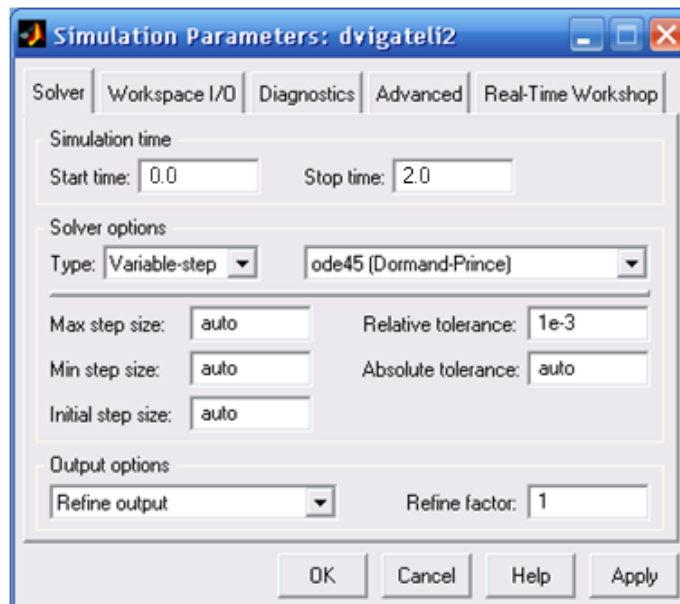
Simulation Parameters: dvigateli2

Solver | Workspace I/O | Diagnostics | Advanced | Real-Time Workshop

Simulation time
Start time: 0.0
Stop time: 2.0

Solver options
Type: Variable-step
ode45 (Dormand-Prince)

Max step size: auto
Relative tolerance: 1e-3
Min step size: auto
Absolute tolerance: auto
Initial step size: auto

Output options
Refine output
Refine factor: 1

OK | Cancel | Help | Apply